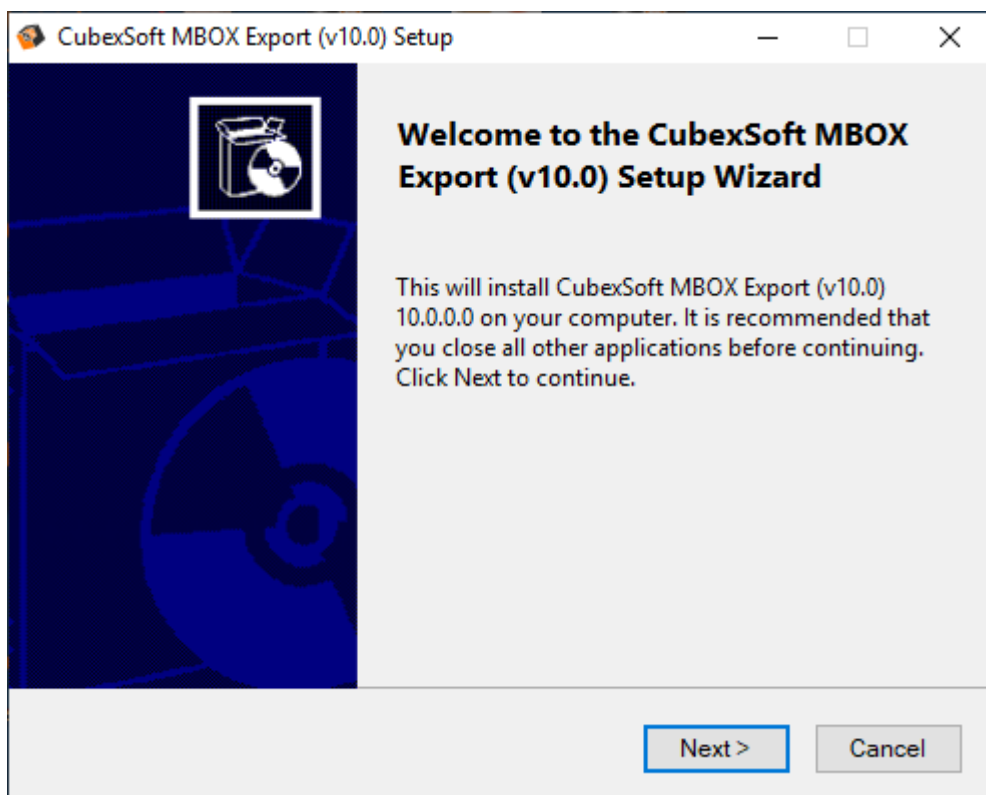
CubexSoft MBOX Export (v10.0) Setup

Welcome to the CubexSoft MBOX Export (v10.0) Setup Wizard

This will install CubexSoft MBOX Export (v10.0) 10.0.0.0 on your computer. It is recommended that you close all other applications before continuing. Click Next to continue.

Next >

Cancel